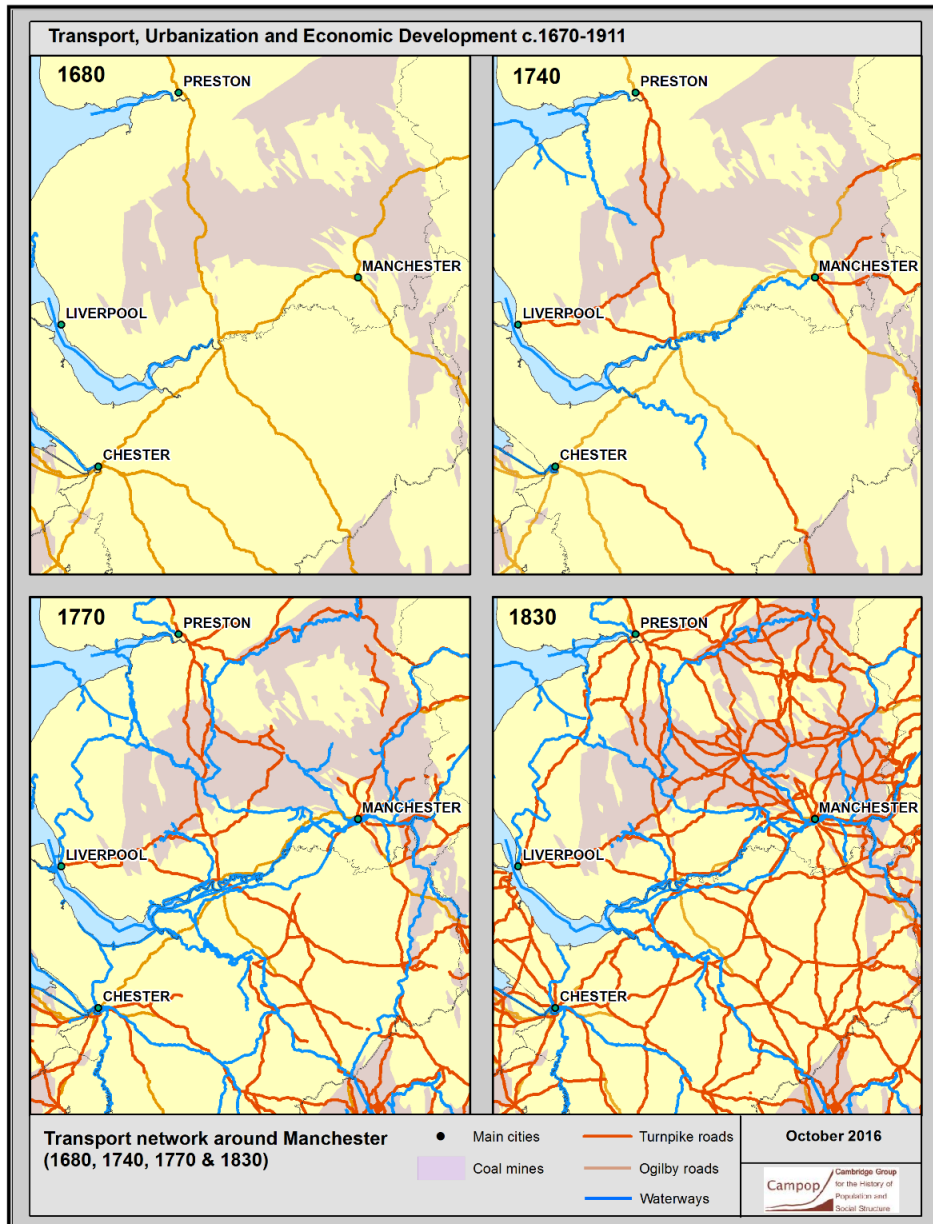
Transport, Urbanization and Economic Development c.1670-1911

1680

PRESTON

MANCHESTER

LIVERPOOL

CHESTER

1740

PRESTON

MANCHESTER

LIVERPOOL

CHESTER

1770

PRESTON

MANCHESTER

LIVERPOOL

CHESTER

1830

PRESTON

MANCHESTER

LIVERPOOL

CHESTER

Transport network around Manchester (1680, 1740, 1770 & 1830)

Main cities

Coal mines

Turnpike roads

Ogilby roads

Waterways

October 2016

Campop

Cambridge Group for the History of Population and Social Structure